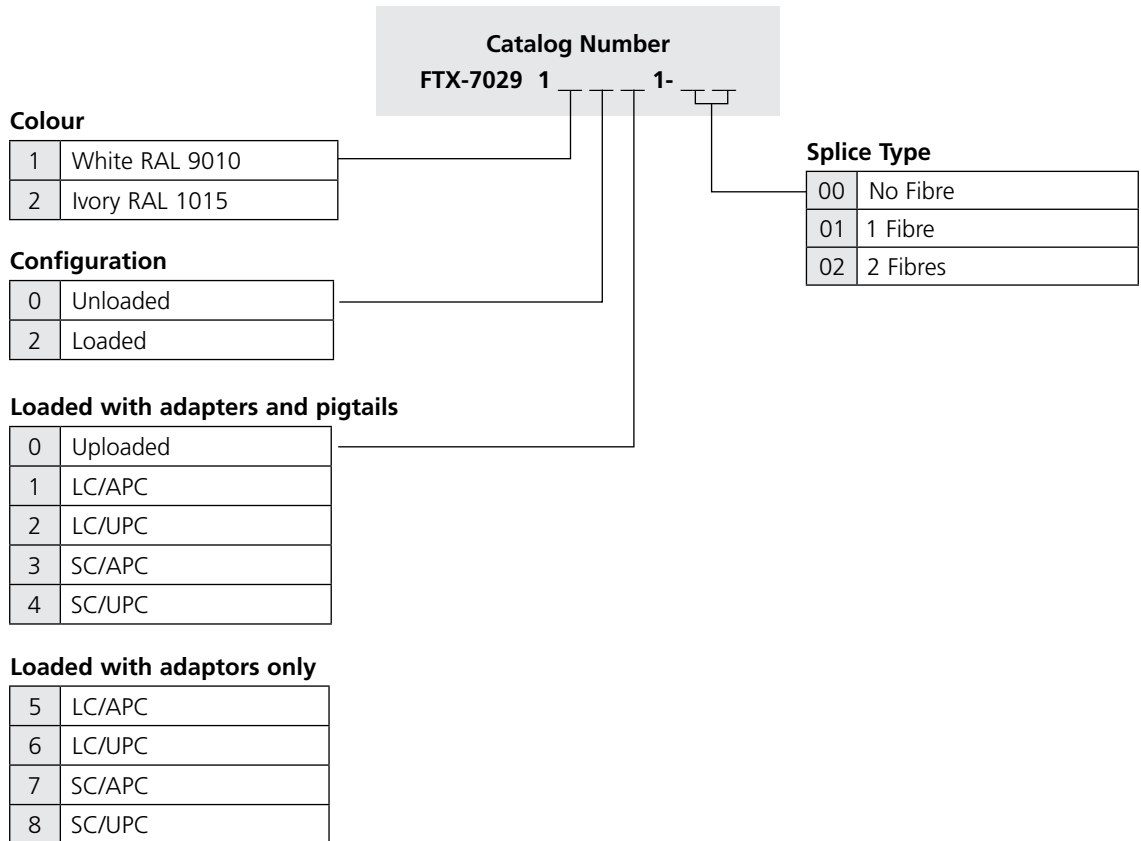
Catalog Number
FTX-7029 1 _ _ _ 1- _ _

Colour

| 1 | White RAL 9010 |
|---|---|
| 2 | Ivory RAL 1015 |

Configuration

| 0 | Unloaded |
|---|---|
| 2 | Loaded |

Loaded with adapters and pigtails

| 0 | Uploaded |
|---|---|
| 1 | LC/APC |
| 2 | LC/UPC |
| 3 | SC/APC |
| 4 | SC/UPC |

Loaded with adaptors only

| 5 | LC/APC |
|---|---|
| 6 | LC/UPC |
| 7 | SC/APC |
| 8 | SC/UPC |

Splice Type

| 00 | No Fibre |
|---|---|
| 01 | 1 Fibre |
| 02 | 2 Fibres |